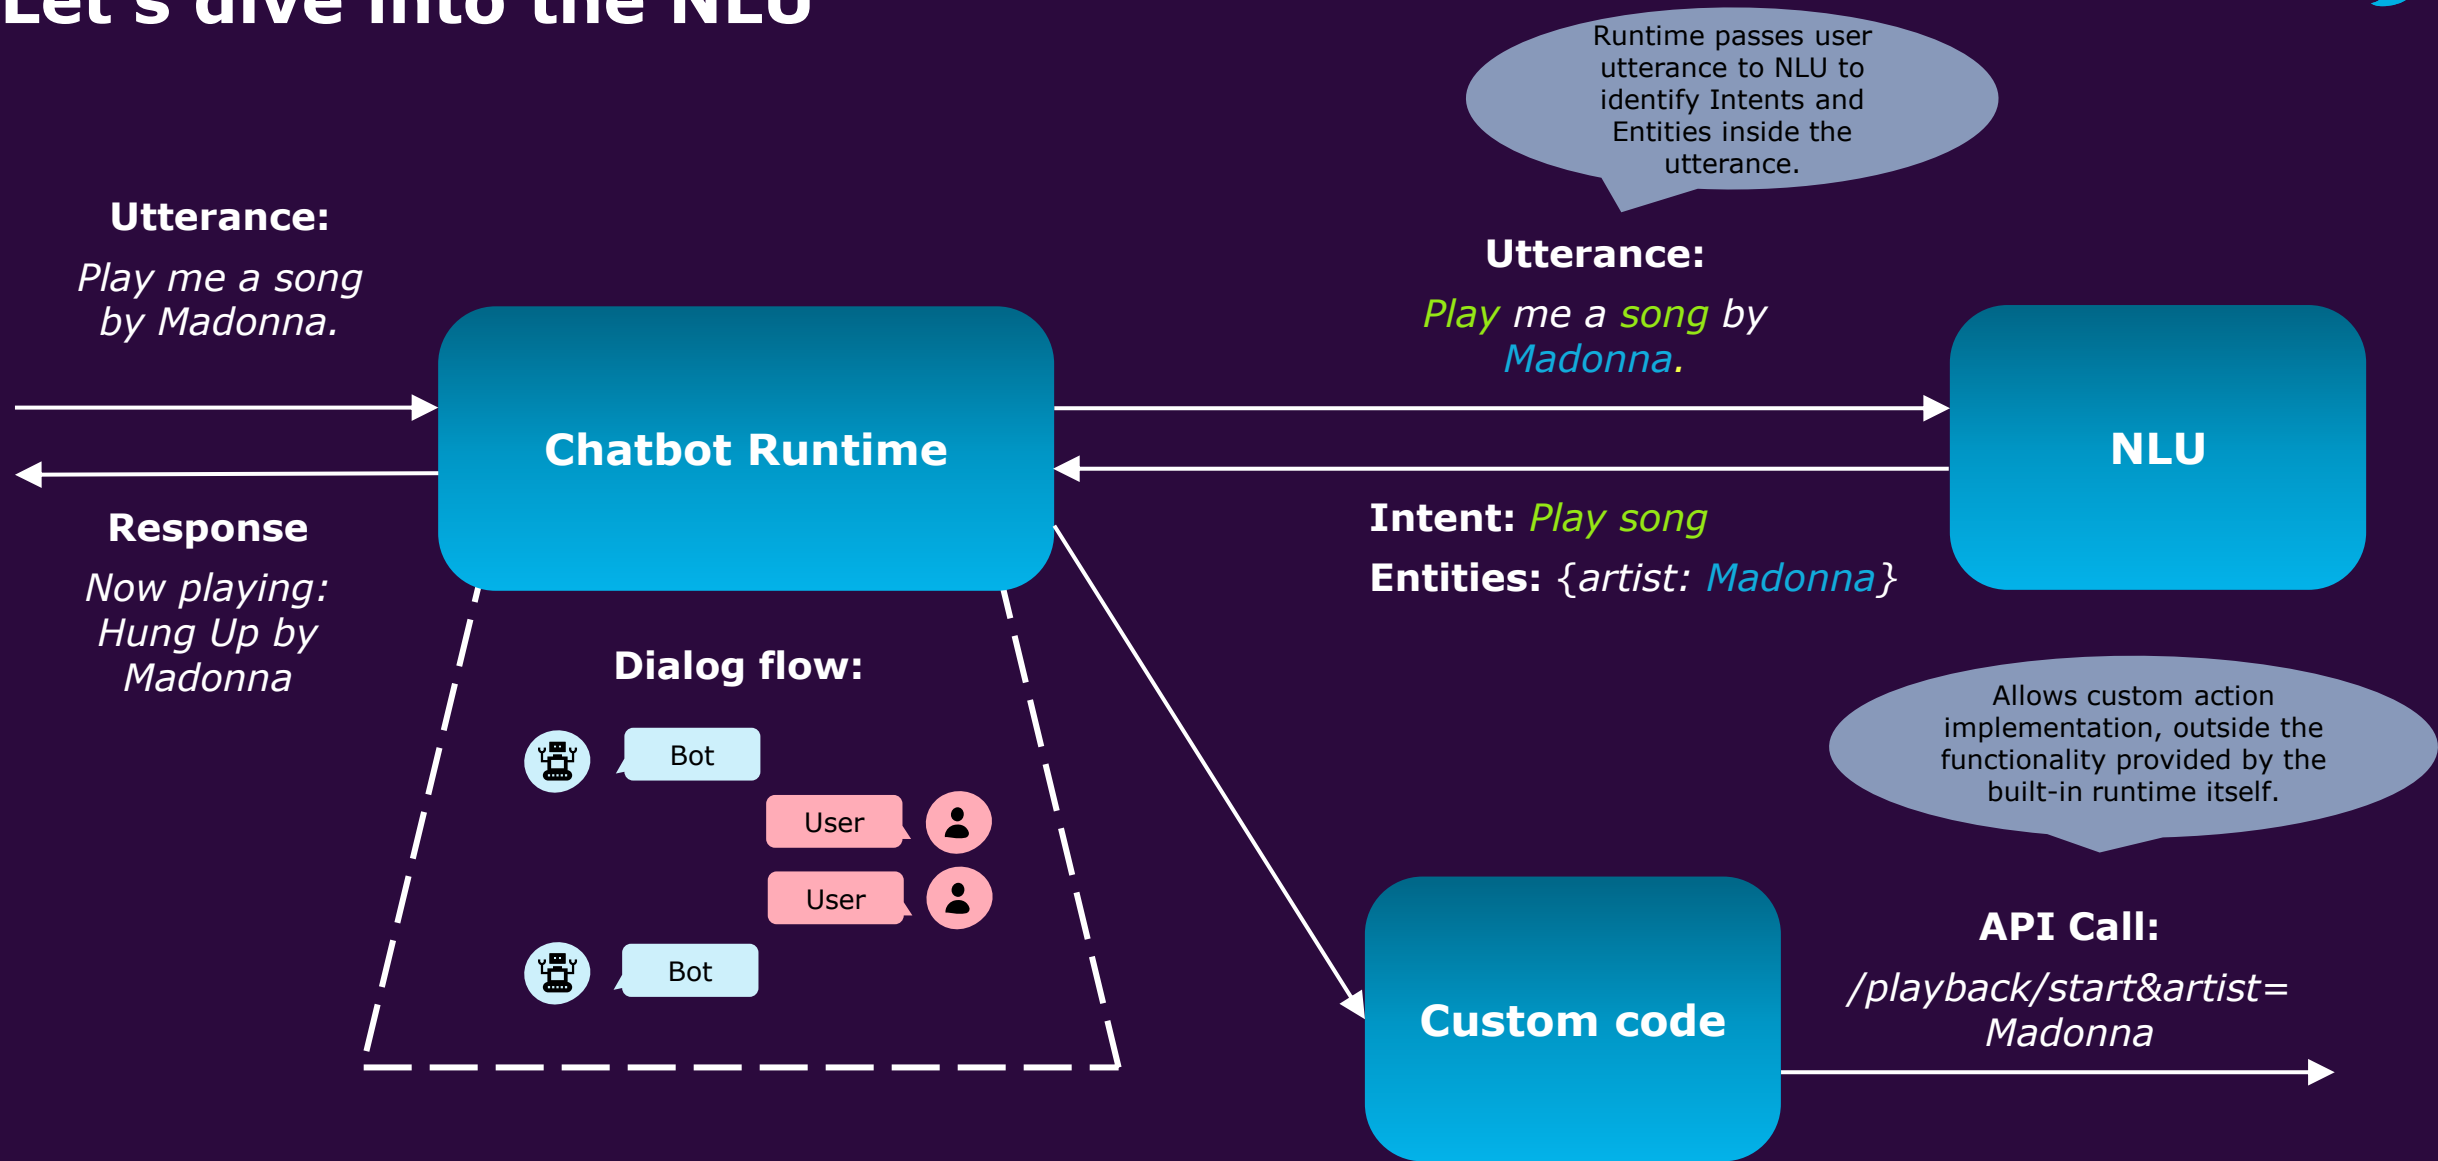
Let's dive into the NLU

Runtime passes user utterance to NLU to identify Intents and Entities inside the utterance.

Utterance:

Play me a song by Madonna.

Utterance:

Play me a song by Madonna.

Chatbot Runtime

NLU

Response

Now playing: Hung Up by Madonna

Intent: Play song

Entities: {artist: Madonna}

Dialog flow:

Bot

User

User

Bot

Allows custom action implementation, outside the functionality provided by the built-in runtime itself.

API Call:

/playback/start&artist= Madonna

Custom code